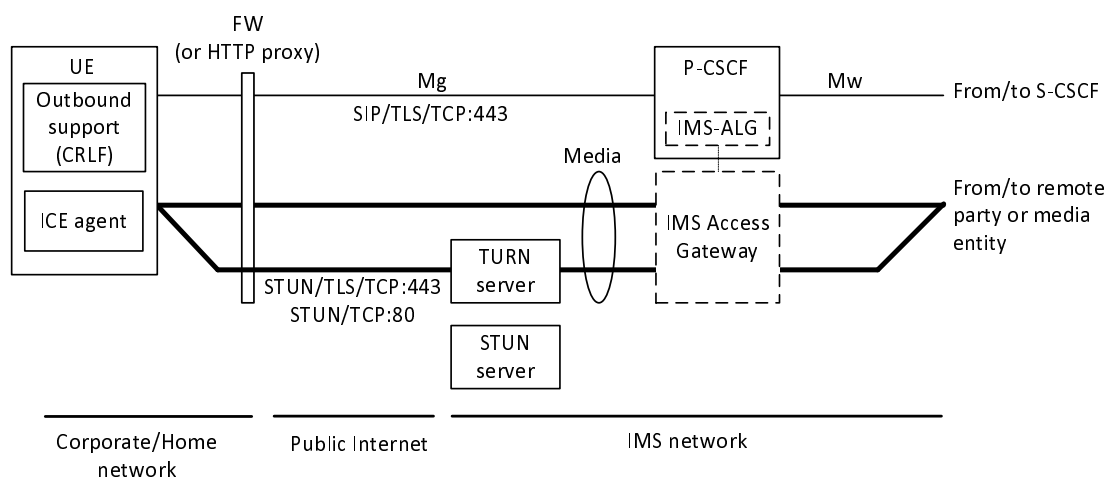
FW
(or HTTP proxy)

UE

Outbound support (CRLF)

ICE agent

Mg
SIP/TLS/TCP:443

P-CSCF

IMS-ALG

Mw

From/to S-CSCF

Media

IMS Access Gateway

From/to remote party or media entity

TURN server

STUN/TLS/TCP:443
STUN/TCP:80

STUN server

Corporate/Home network

Public Internet

IMS network